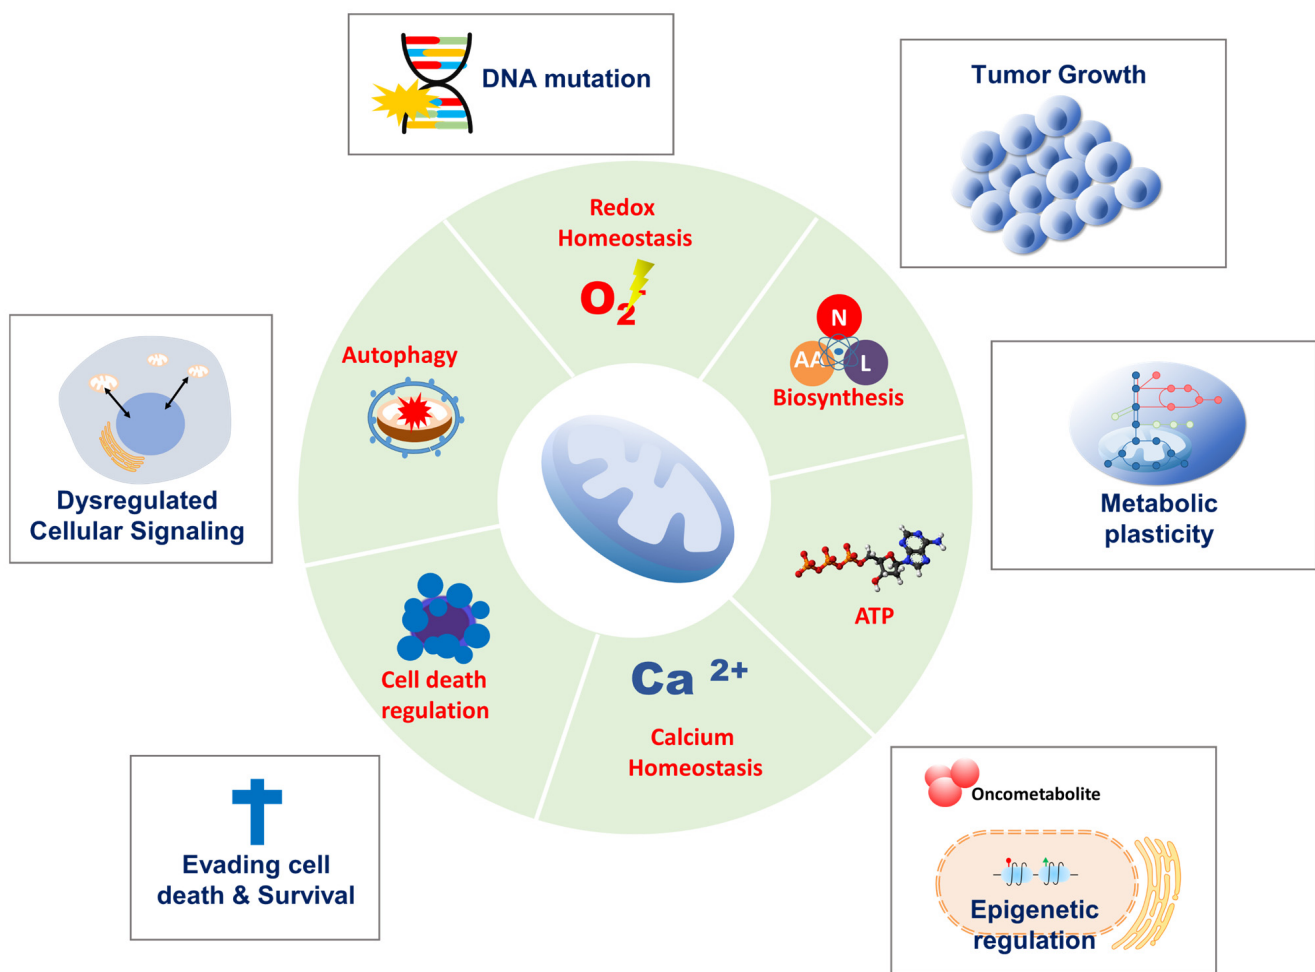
DNA mutation

Tumor Growth

Redox Homeostasis

$O_2^-$

N

AA

L

Biosynthesis

Autophagy

Dysregulated Cellular Signaling

Metabolic plasticity

ATP

Cell death regulation

$Ca^{2+}$

Calcium Homeostasis

Evading cell death & Survival

Oncometabolite

Epigenetic regulation